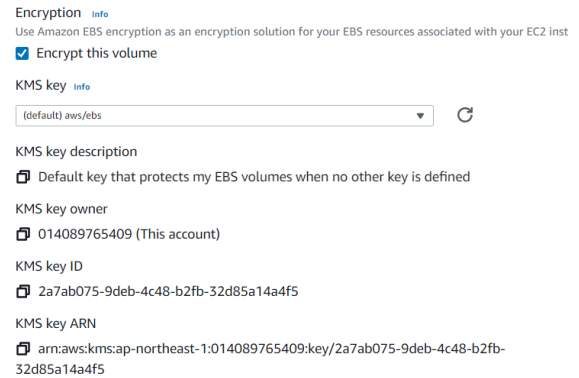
Encryption Info
Use Amazon EBS encryption as an encryption solution for your EBS resources associated with your EC2 inst

Encrypt this volume

KMS key Info

(default) aws/ebs

KMS key description

Default key that protects my EBS volumes when no other key is defined

KMS key owner

014089765409 (This account)

KMS key ID

2a7ab075-9deb-4c48-b2fb-32d85a14a4f5

KMS key ARN

arn:aws:kms:ap-northeast-1:014089765409:key/2a7ab075-9deb-4c48-b2fb-32d85a14a4f5